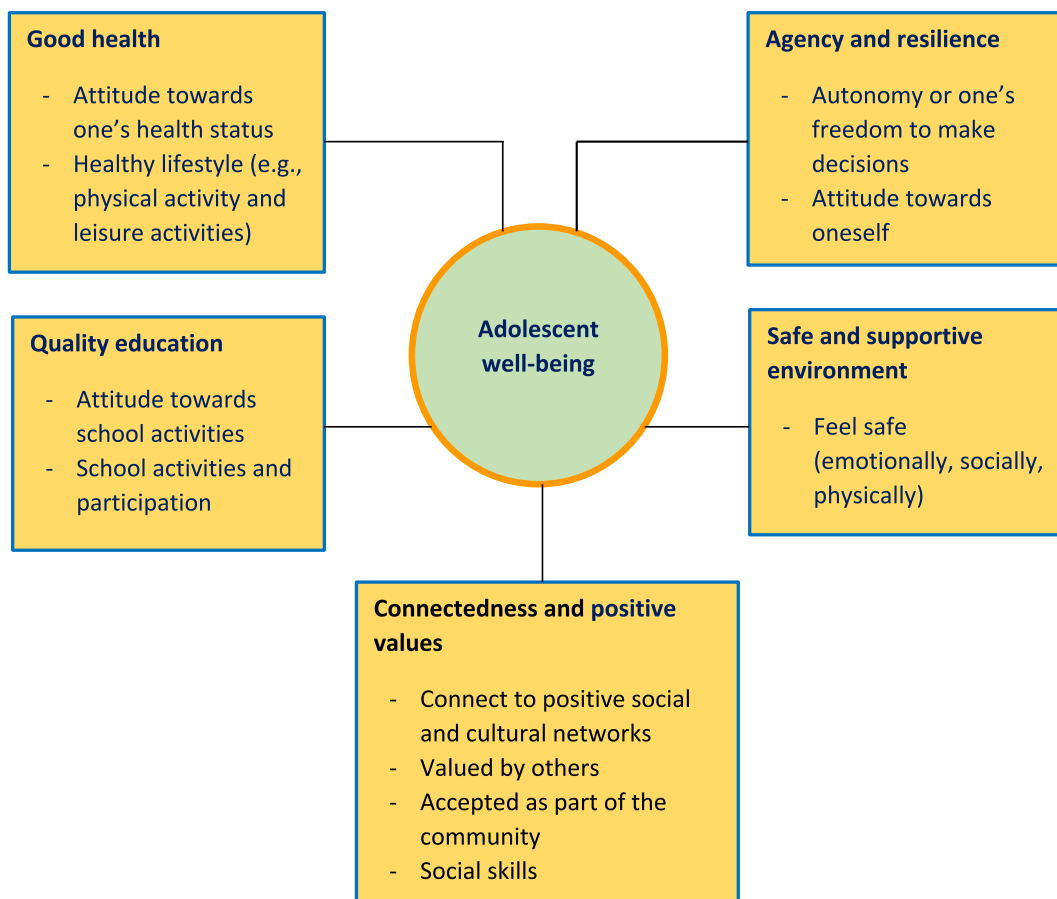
Good health

- Attitude towards one’s health status
- Healthy lifestyle (e.g., physical activity and leisure activities)

Agency and resilience

- Autonomy or one’s freedom to make decisions
- Attitude towards oneself

Adolescent well-being

Quality education

- Attitude towards school activities
- School activities and participation

Safe and supportive environment

- Feel safe (emotionally, socially, physically)

Connectedness and positive values

- Connect to positive social and cultural networks
- Valued by others
- Accepted as part of the community
- Social skills